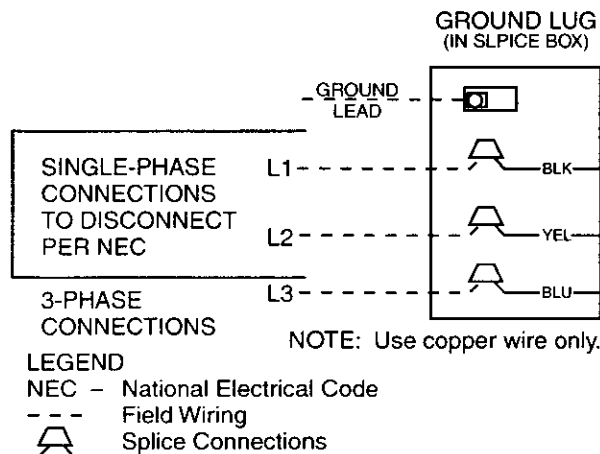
GROUND LUG
(IN SLPICE BOX)

GROUND LEAD

SINGLE-PHASE CONNECTIONS TO DISCONNECT PER NEC

L1
L2
L3

BLK
YEL
BLU

3-PHASE CONNECTIONS

NOTE: Use copper wire only.

LEGEND
NEC – National Electrical Code
- - - Field Wiring
Splice Connections